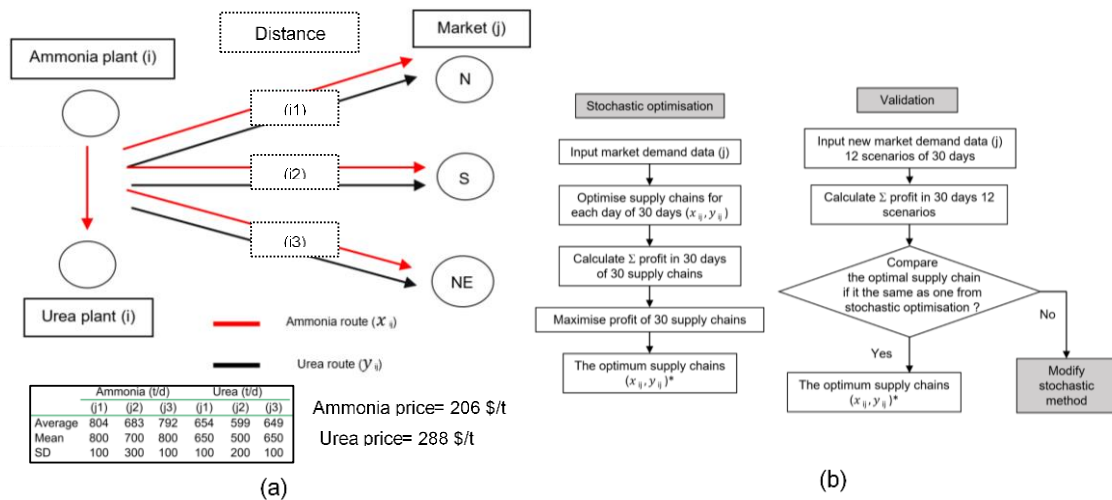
Distance

Market (j)

Ammonia plant (i)

N

(j1)

(j2)

S

(j3)

NE

Urea plant (i)

Ammonia route ($x_{ij}$)

Urea route ($y_{ij}$)

| | Ammonia (t/d) | | | Urea (t/d) | | |
|---|---|---|---|---|---|---|
| | (j1) | (j2) | (j3) | (j1) | (j2) | (j3) |
| Average | 804 | 683 | 792 | 654 | 599 | 649 |
| Mean | 800 | 700 | 800 | 650 | 500 | 650 |
| SD | 100 | 300 | 100 | 100 | 200 | 100 |

Ammonia price= 206 $/t

Urea price= 288 $/t

(a)

Stochastic optimisation

Input market demand data (j)

Optimise supply chains for each day of 30 days ($x_{ij}, y_{ij}$)

Calculate Σ profit in 30 days of 30 supply chains

Maximise profit of 30 supply chains

The optimum supply chains ($x_{ij}, y_{ij}$)*

Validation

Input new market demand data (j) 12 scenarios of 30 days

Calculate Σ profit in 30 days 12 scenarios

Compare the optimal supply chain if it the same as one from stochastic optimisation ?

No

Yes

The optimum supply chains ($x_{ij}, y_{ij}$)*

Modify stochastic method

(b)